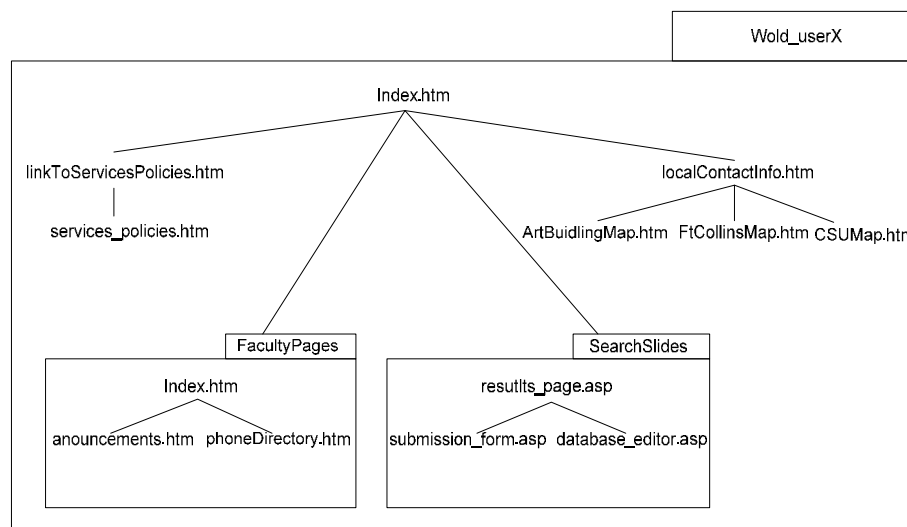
Wold_userX

Index.htm

linkToServicesPolicies.htm

services_policies.htm

localContactInfo.htm

ArtBuidlingMap.htm FtCollinsMap.htm CSUMap.htm

FacultyPages

Index.htm

anouncements.htm phoneDirectory.htm

SearchSlides

resultlts_page.asp

submission_form.asp database_editor.asp